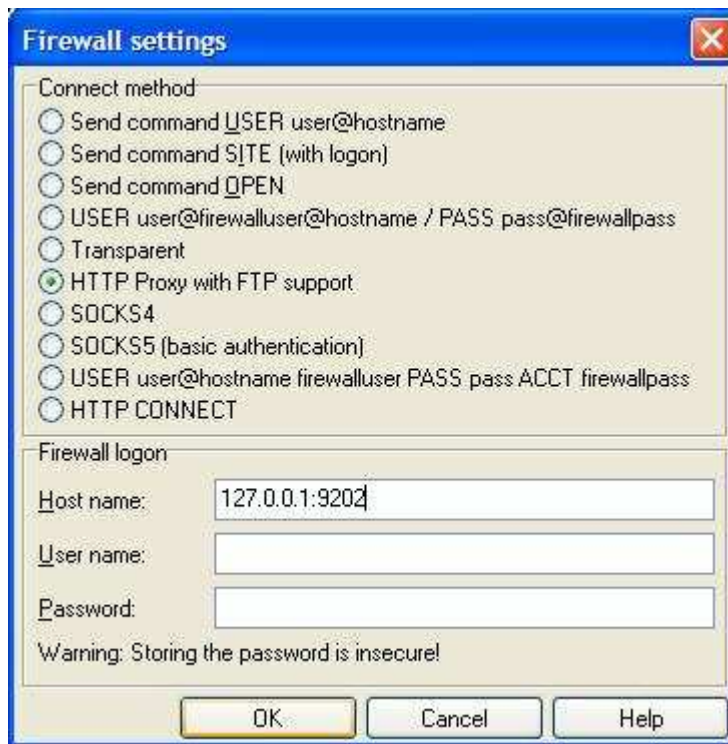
Firewall settings

Connect method
Send command USER user@hostname
Send command SITE (with logon)
Send command OPEN
USER user@firewalluser@hostname / PASS pass@firewallpass
Transparent
HTTP Proxy with FTP support
SOCKS4
SOCKS5 (basic authentication)
USER user@hostname firewalluser PASS pass ACCT firewallpass
HTTP CONNECT

Firewall logon
Host name: 127.0.0.1:9202
User name:
Password:
Warning: Storing the password is insecure!

OK
Cancel
Help